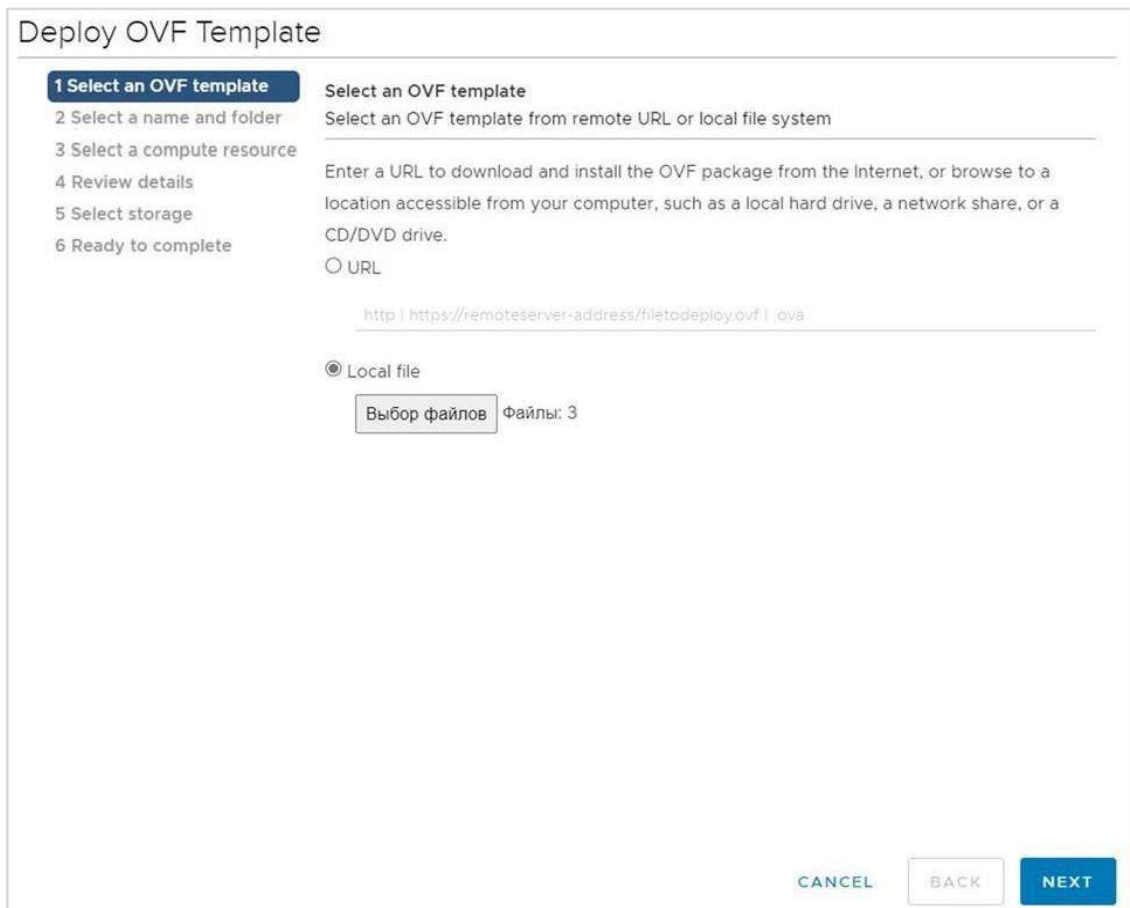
Deploy OVF Template

1 Select an OVF template
2 Select a name and folder
3 Select a compute resource
4 Review details
5 Select storage
6 Ready to complete

Select an OVF template
Select an OVF template from remote URL or local file system

Enter a URL to download and install the OVF package from the Internet, or browse to a location accessible from your computer, such as a local hard drive, a network share, or a CD/DVD drive.

URL

http | https://remoteserver-address/filetodeploy.ovf | .ova

Local file

Выбор файлов Файлы: 3

CANCEL BACK NEXT